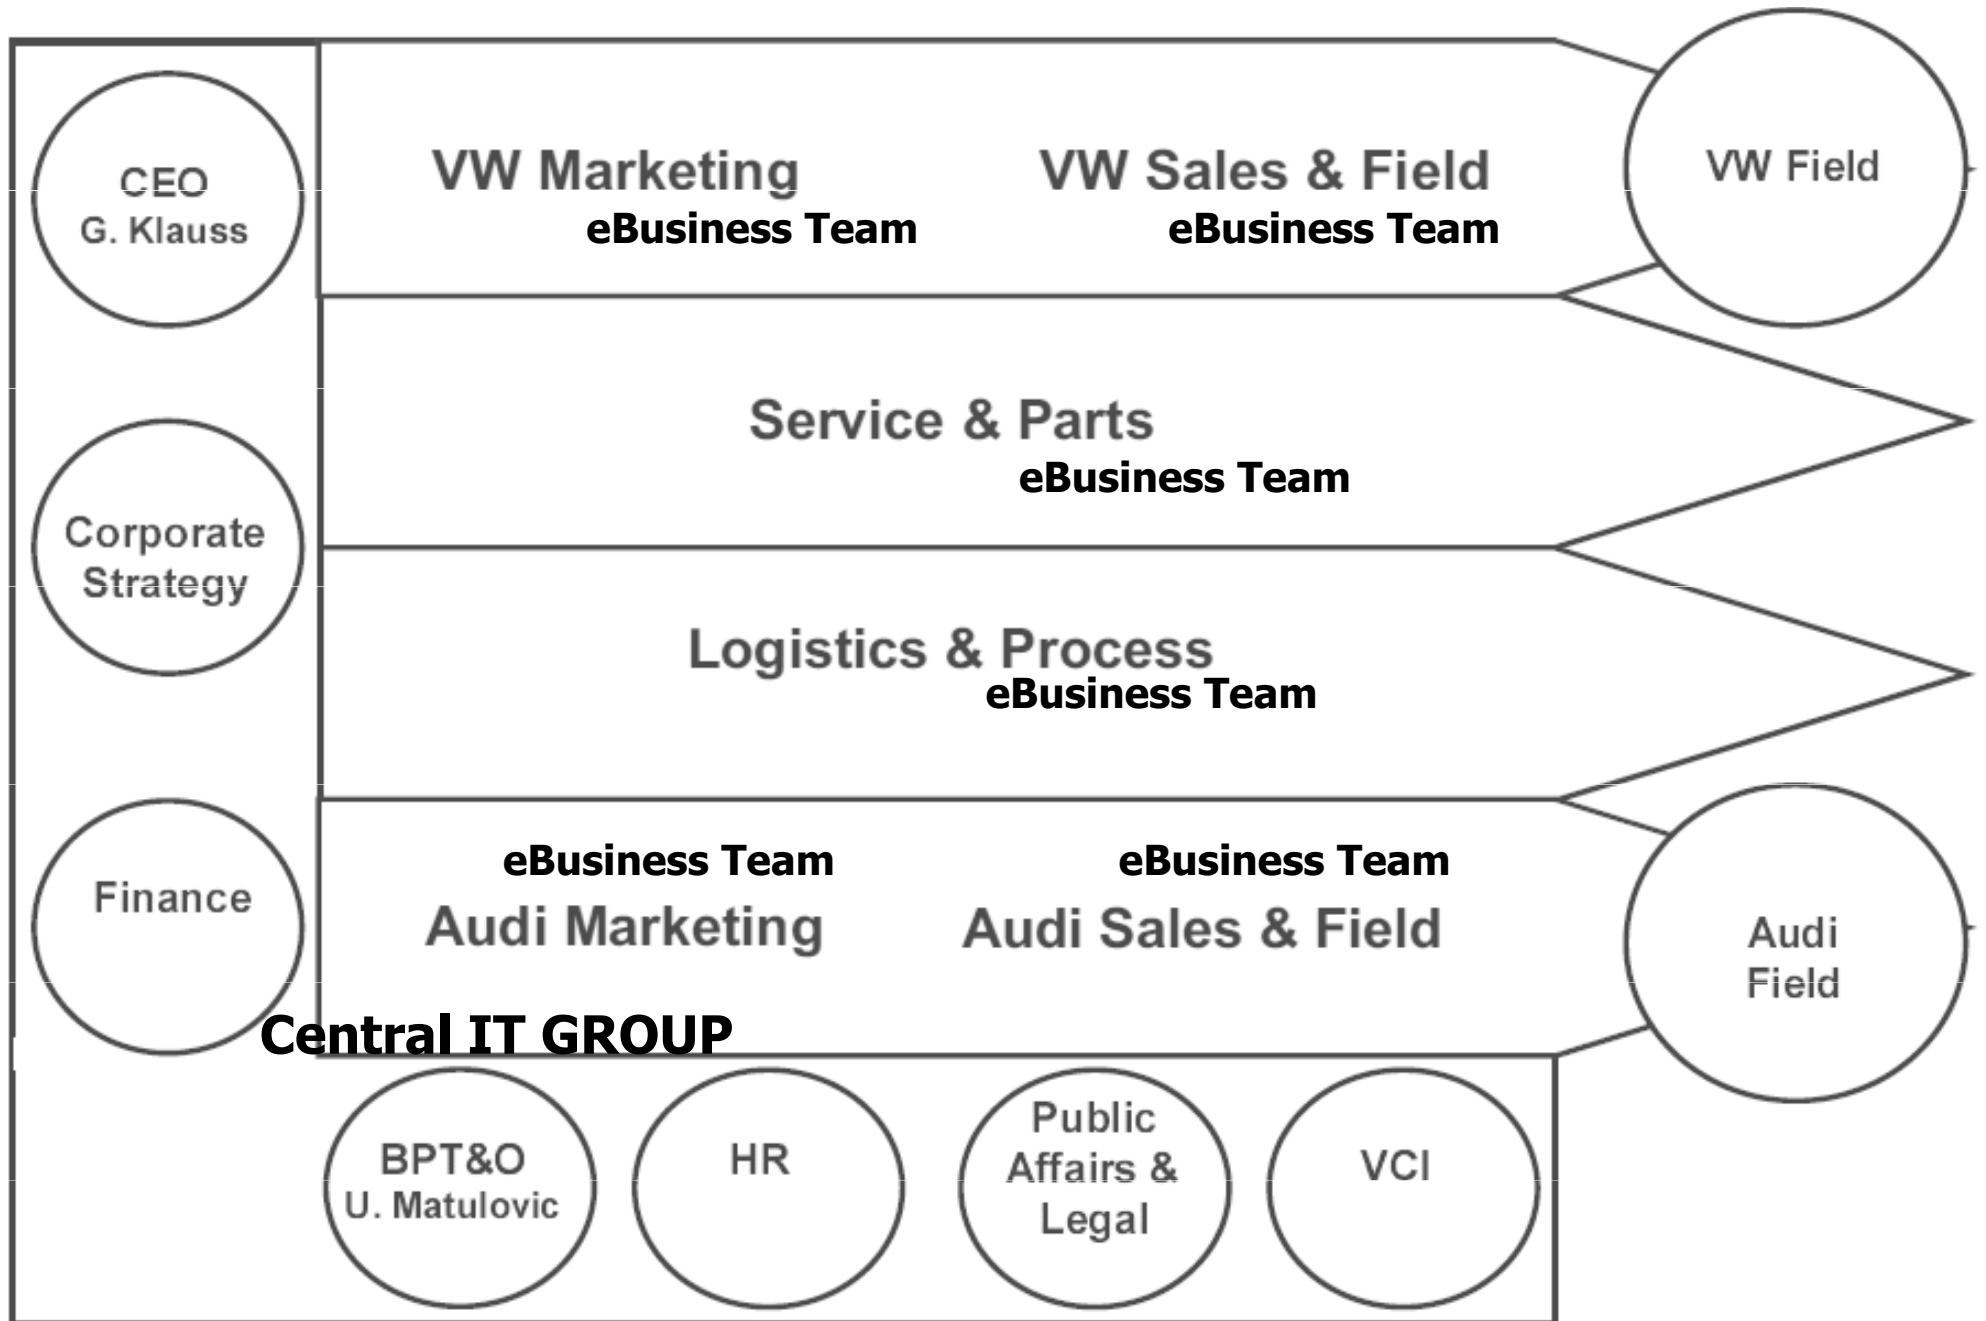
CEO
G. Klauss

VW Marketing
eBusiness Team

VW Sales & Field
eBusiness Team

VW Field

Corporate Strategy

Service & Parts
eBusiness Team

Logistics & Process
eBusiness Team

Finance

eBusiness Team
Audi Marketing

eBusiness Team
Audi Sales & Field

Audi Field

Central IT GROUP

BPT&O
U. Matulovic

HR

Public Affairs & Legal

VCI